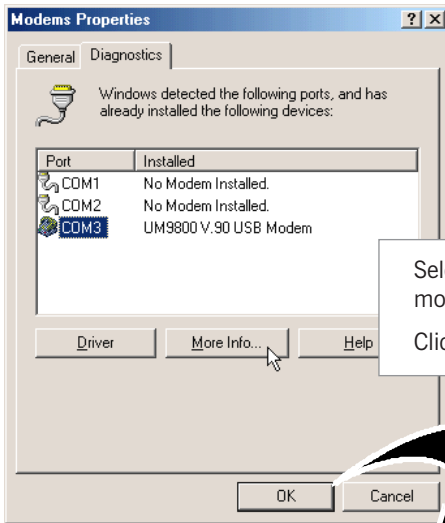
Modems Properties

? X

General | Diagnostics

Windows detected the following ports, and has already installed the following devices:

| Port | Installed |
|---|---|
| COM1 | No Modem Installed. |
| COM2 | No Modem Installed. |
| COM3 | UM9800 V.90 USB Modem |

Sel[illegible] mo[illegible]

Clic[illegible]

Driver

More Info...

Help

OK

Cancel